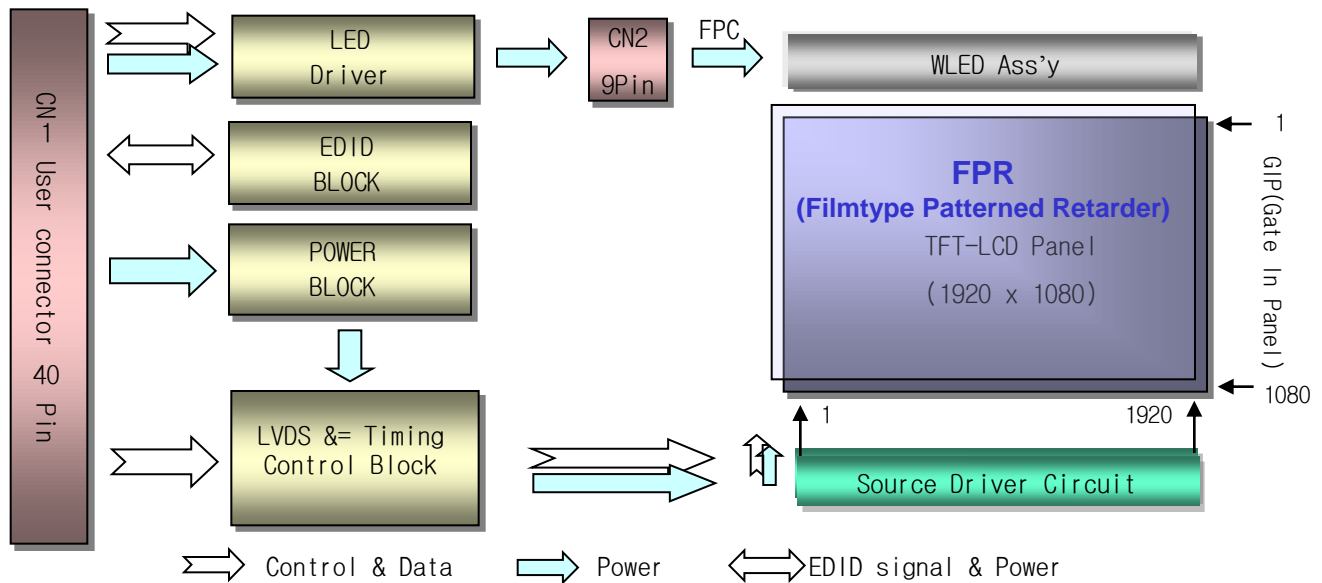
CN1 User connector 40 Pin

LED Driver

CN2 9Pin

FPC

WLED Ass'y

EDID BLOCK

POWER BLOCK

FPR (Filmtype Patterned Retarder)

TFT-LCD Panel

(1920 x 1080)

1

GIP(Gate In Panel)

1080

LVDS &= Timing Control Block

1

1920

Source Driver Circuit

Control & Data

Power

EDID signal & Power